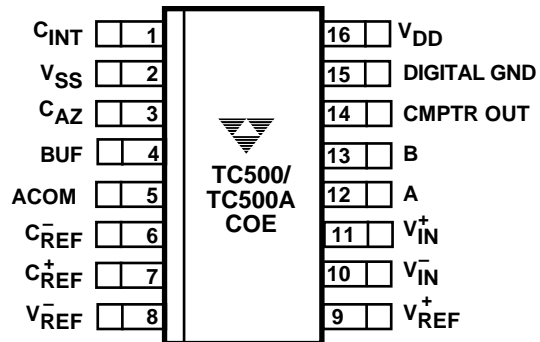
$C_{INT}$ 1
$V_{SS}$ 2
$C_{AZ}$ 3
BUF 4
ACOM 5
$C_{REF}^{-}$ 6
$C_{REF}^{+}$ 7
$V_{REF}^{-}$ 8

TC500/
TC500A
COE

16 $V_{DD}$
15 DIGITAL GND
14 CMPTR OUT
13 B
12 A
11 $V_{IN}^{+}$
10 $V_{IN}^{-}$
9 $V_{REF}^{+}$